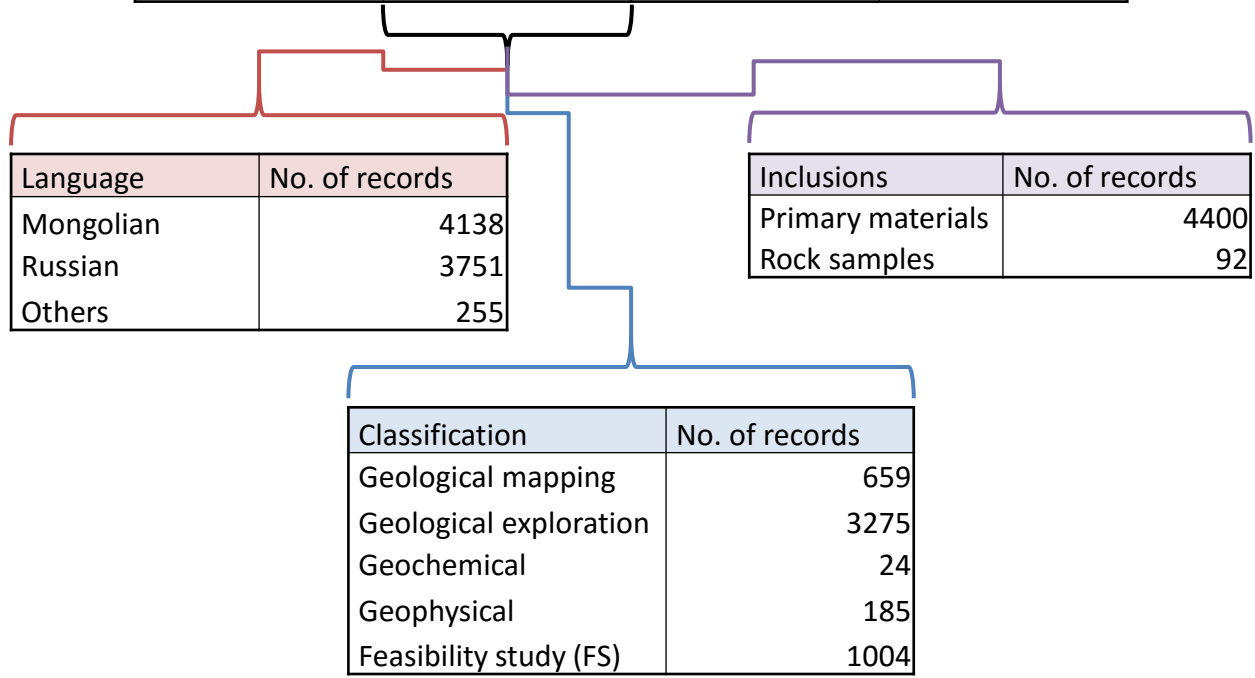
| Language | No. of records |
|---|---|
| Mongolian | 4138 |
| Russian | 3751 |
| Others | 255 |

| Inclusions | No. of records |
|---|---|
| Primary materials | 4400 |
| Rock samples | 92 |

| Classification | No. of records |
|---|---|
| Geological mapping | 659 |
| Geological exploration | 3275 |
| Geochemical | 24 |
| Geophysical | 185 |
| Feasibility study (FS) | 1004 |